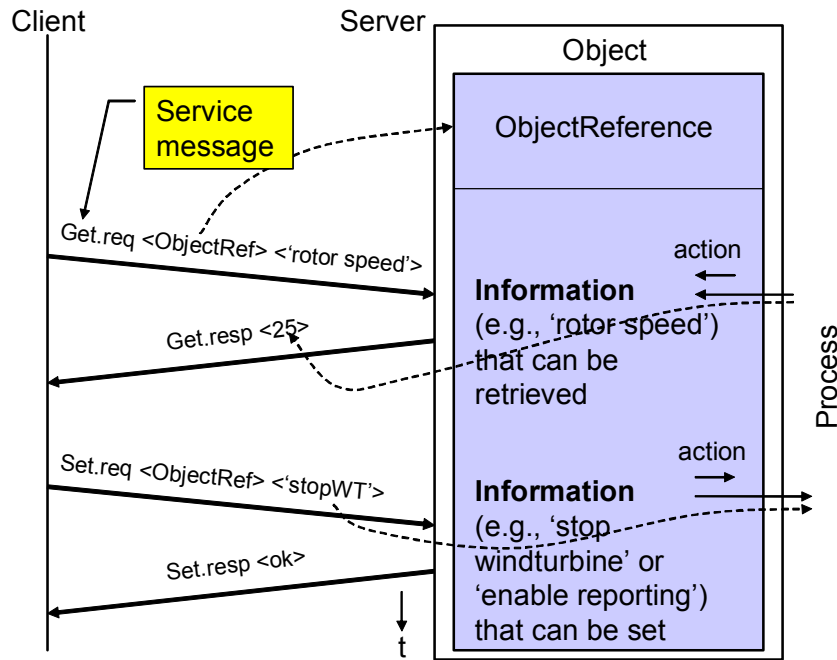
Client

Server

Object

Service message

ObjectReference

Get.req <ObjectRef> <‘rotor speed’>

action

Information (e.g., ‘rotor speed’) that can be retrieved

Get.resp <25>

Process

action

Set.req <ObjectRef> <‘stopWT’>

Information (e.g., ‘stop windturbine’ or ‘enable reporting’) that can be set

Set.resp <ok>

t